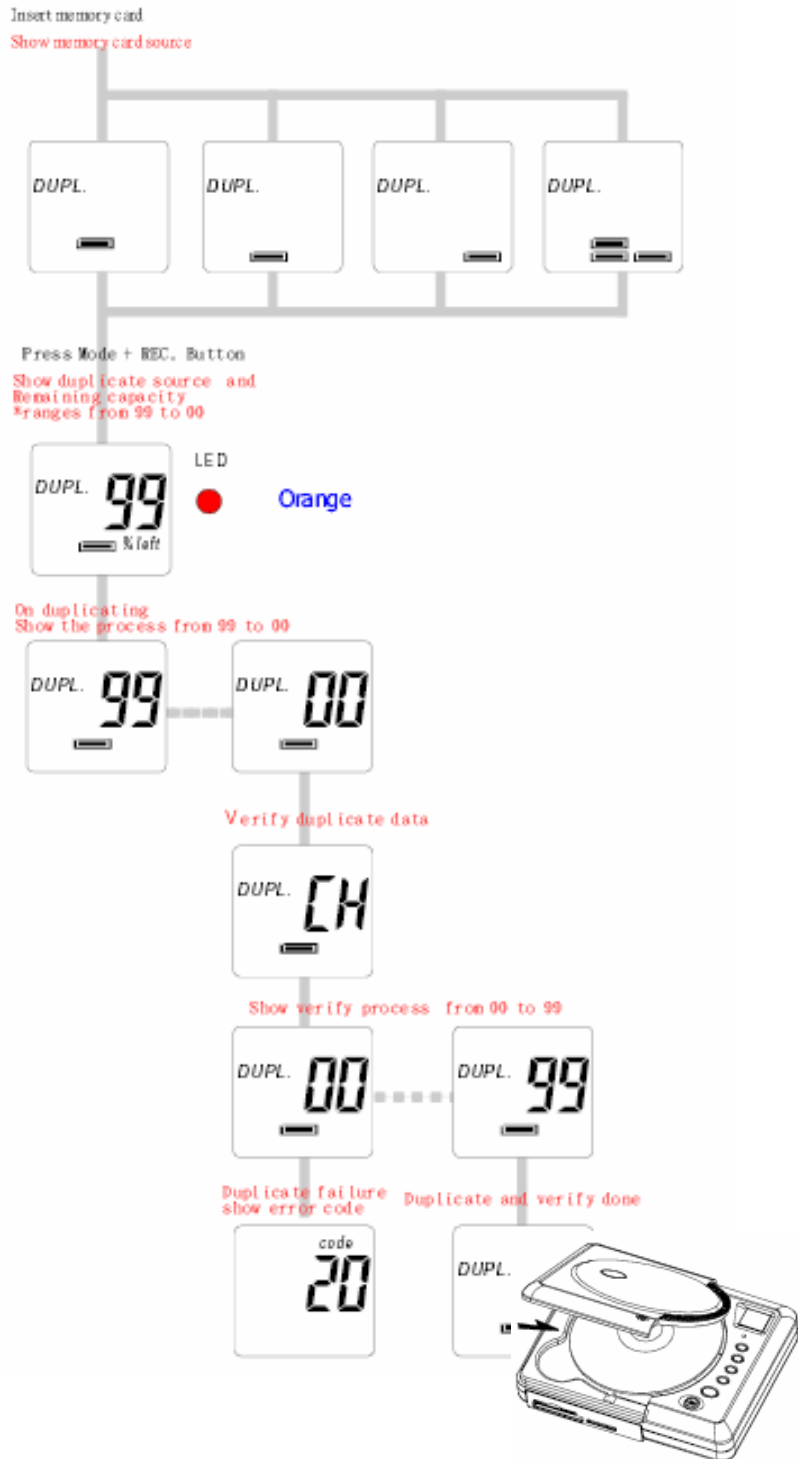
Insert memory card
Show memory card source

DUPL.

DUPL.

DUPL.

DUPL.

Press Mode + REC. Button
Show duplicate source and Remaining capacity
*ranges from 99 to 00

DUPL. 99
% left

LED

Orange

On duplicating
Show the process from 99 to 00

DUPL. 99

DUPL. 00

Verify duplicate data

DUPL. CH

Show verify process from 00 to 99

DUPL. 00

DUPL. 99

Duplicate failure
show error code

Duplicate and verify done

code
20

DUPL.